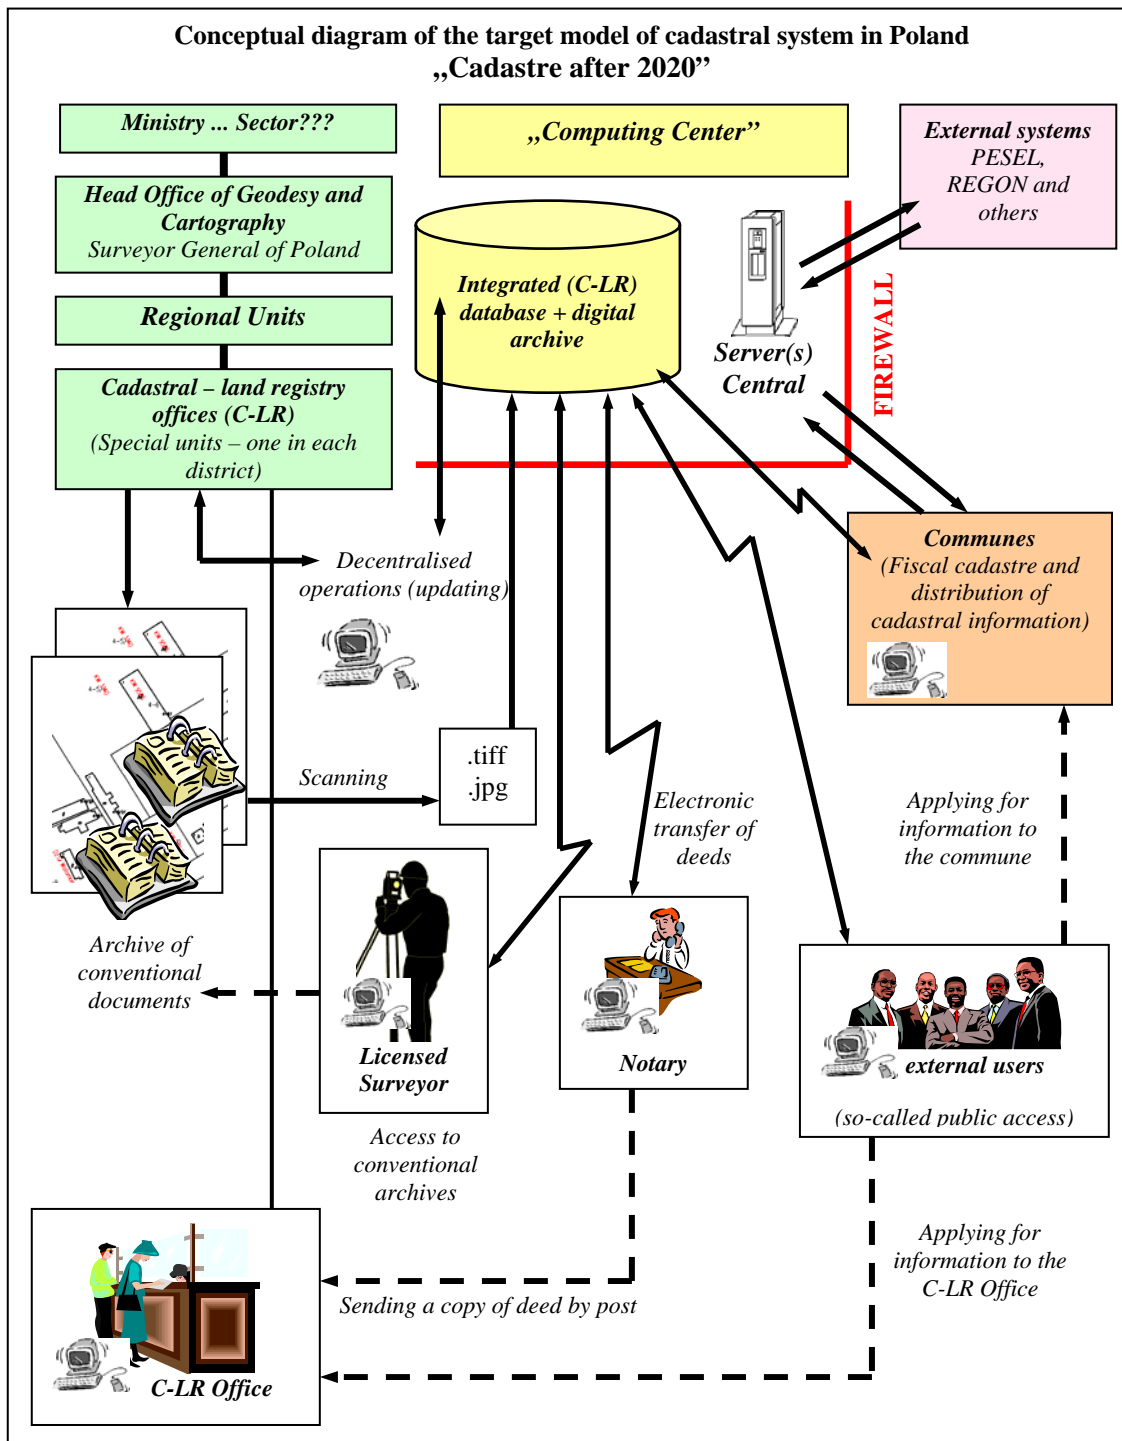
Conceptual diagram of the target model of cadastral system in Poland
„Cadastre after 2020”

Ministry ... Sector???

Head Office of Geodesy and Cartography
Surveyor General of Poland

Regional Units

Cadastral – land registry offices (C-LR)
(Special units – one in each district)

„Computing Center”

Integrated (C-LR) database + digital archive

Server(s) Central

FIREWALL

External systems
PESEL, REGON and others

Communes
(Fiscal cadastre and distribution of cadastral information)

Decentralised operations (updating)

Scanning

.tiff
.jpg

Electronic transfer of deeds

Applying for information to the commune

Archive of conventional documents

Licensed Surveyor

Notary

external users
(so-called public access)

Access to conventional archives

Applying for information to the C-LR Office

Sending a copy of deed by post

C-LR Office